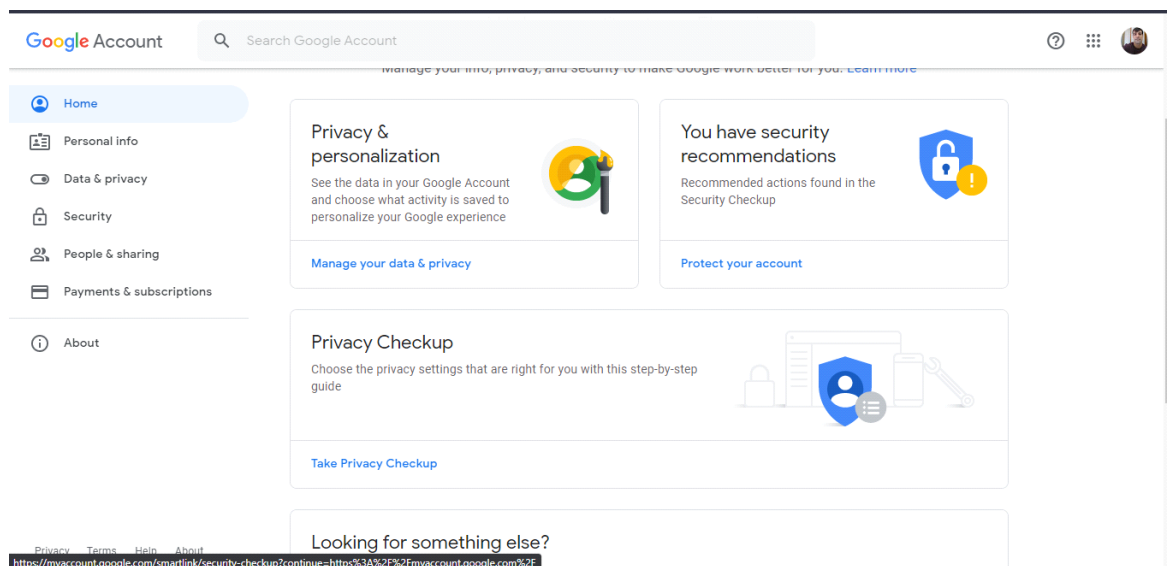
Google Account

Search Google Account

Manage your info, privacy, and security to make Google work better for you. Learn more

Home

Personal info

Data & privacy

Security

People & sharing

Payments & subscriptions

About

Privacy & personalization

See the data in your Google Account and choose what activity is saved to personalize your Google experience

Manage your data & privacy

You have security recommendations

Recommended actions found in the Security Checkup

Protect your account

Privacy Checkup

Choose the privacy settings that are right for you with this step-by-step guide

Take Privacy Checkup

Looking for something else?

Privacy Terms Help About

https://myaccount.google.com/smartlink/security-checkup?continue=https%3A%2F%2Fmyaccount.google.com%2F